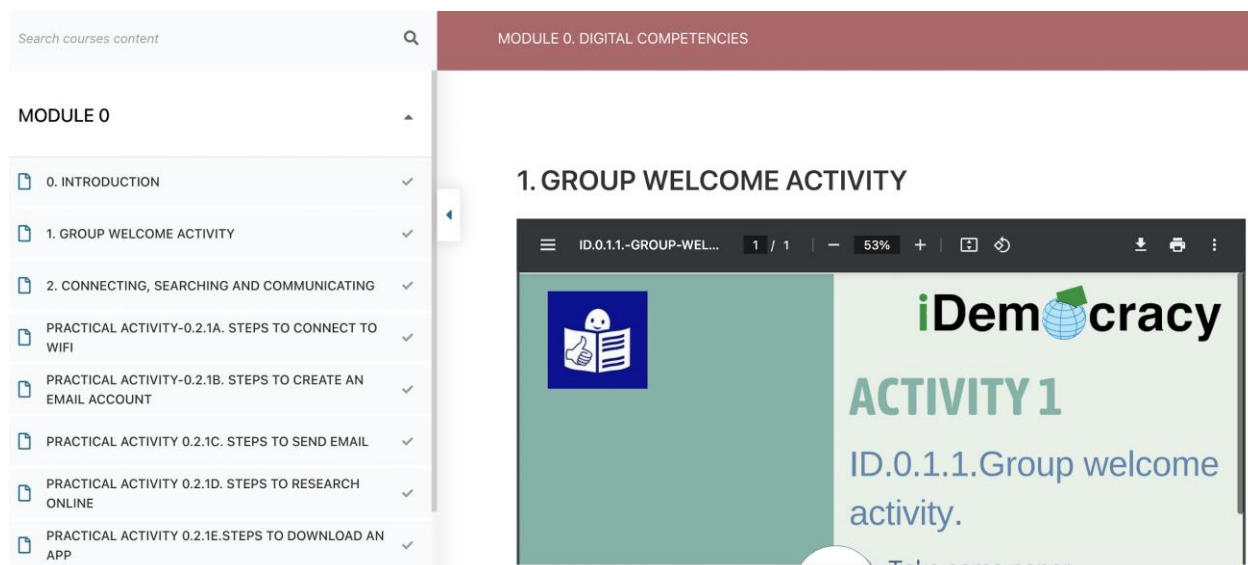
Search courses content

MODULE 0

0. INTRODUCTION

1. GROUP WELCOME ACTIVITY

2. CONNECTING, SEARCHING AND COMMUNICATING

PRACTICAL ACTIVITY-0.2.1A. STEPS TO CONNECT TO WIFI

PRACTICAL ACTIVITY-0.2.1B. STEPS TO CREATE AN EMAIL ACCOUNT

PRACTICAL ACTIVITY 0.2.1C. STEPS TO SEND EMAIL

PRACTICAL ACTIVITY 0.2.1D. STEPS TO RESEARCH ONLINE

PRACTICAL ACTIVITY 0.2.1E.STEPS TO DOWNLOAD AN APP

MODULE 0. DIGITAL COMPETENCIES

1. GROUP WELCOME ACTIVITY

ID.0.1.1.-GROUP-WEL... 1 / 1 — 53% +

iDemocracy

ACTIVITY 1

ID.0.1.1.Group welcome activity.

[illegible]